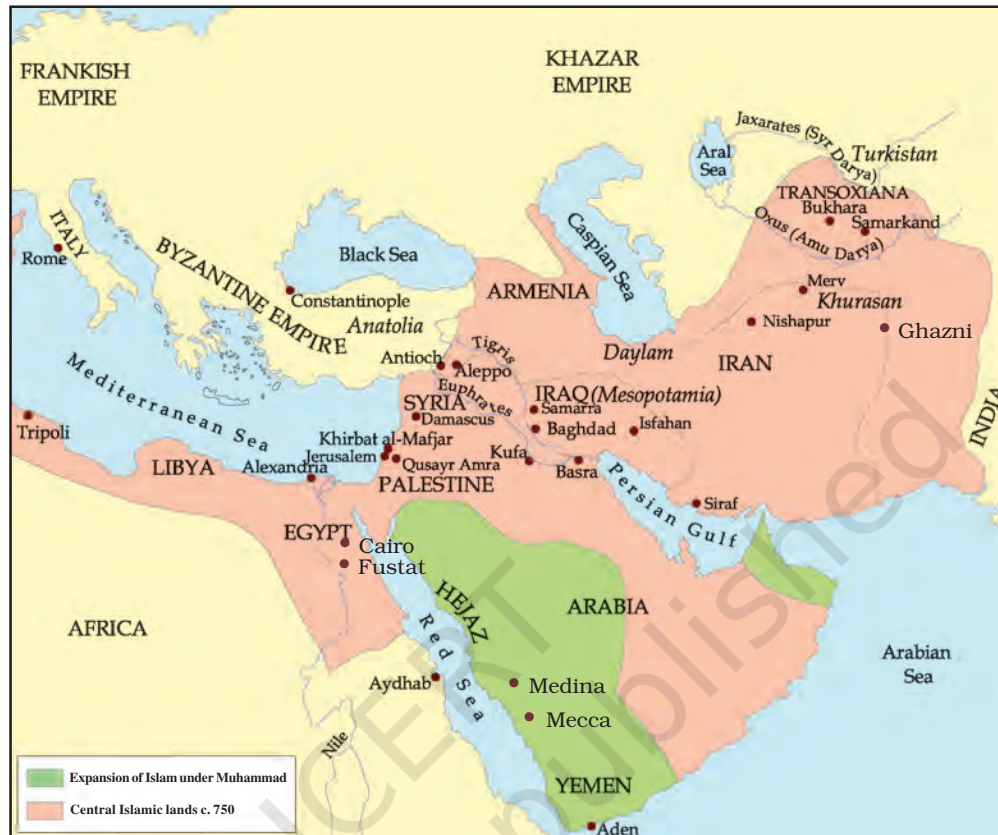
FRANKISH EMPIRE

KHAZAR EMPIRE

Jaxarates (Syr Darya)

Turkistan

Aral Sea

TRANSOXIANA

Bukhara

Samarkand

Oxus (Amu Darya)

ITALY

Rome

BYZANTINE EMPIRE

Black Sea

Caspian Sea

Constantinople

Anatolia

ARMENIA

Merv

Khurasan

Nishapur

Ghazni

Tigris

Daylam

IRAN

INDIA

Antioch

Aleppo

Euphrates

Mediterranean Sea

SYRIA

IRAQ (Mesopotamia)

Samarra

Damascus

Baghdad

Isfahan

Tripoli

Khirbat al-Mafjar

Jerusalem

Qusayr Amra

Kufa

LIBYA

Alexandria

Basra

PALESTINE

Persian Gulf

Siraf

EGYPT

Cairo

Fustat

HEJAZ

ARABIA

AFRICA

Red Sea

Arabian Sea

Aydhab

Medina

Mecca

Nile

YEMEN

Aden

Expansion of Islam under Muhammad

Central Islamic lands c. 750

NCERT

not to be republished